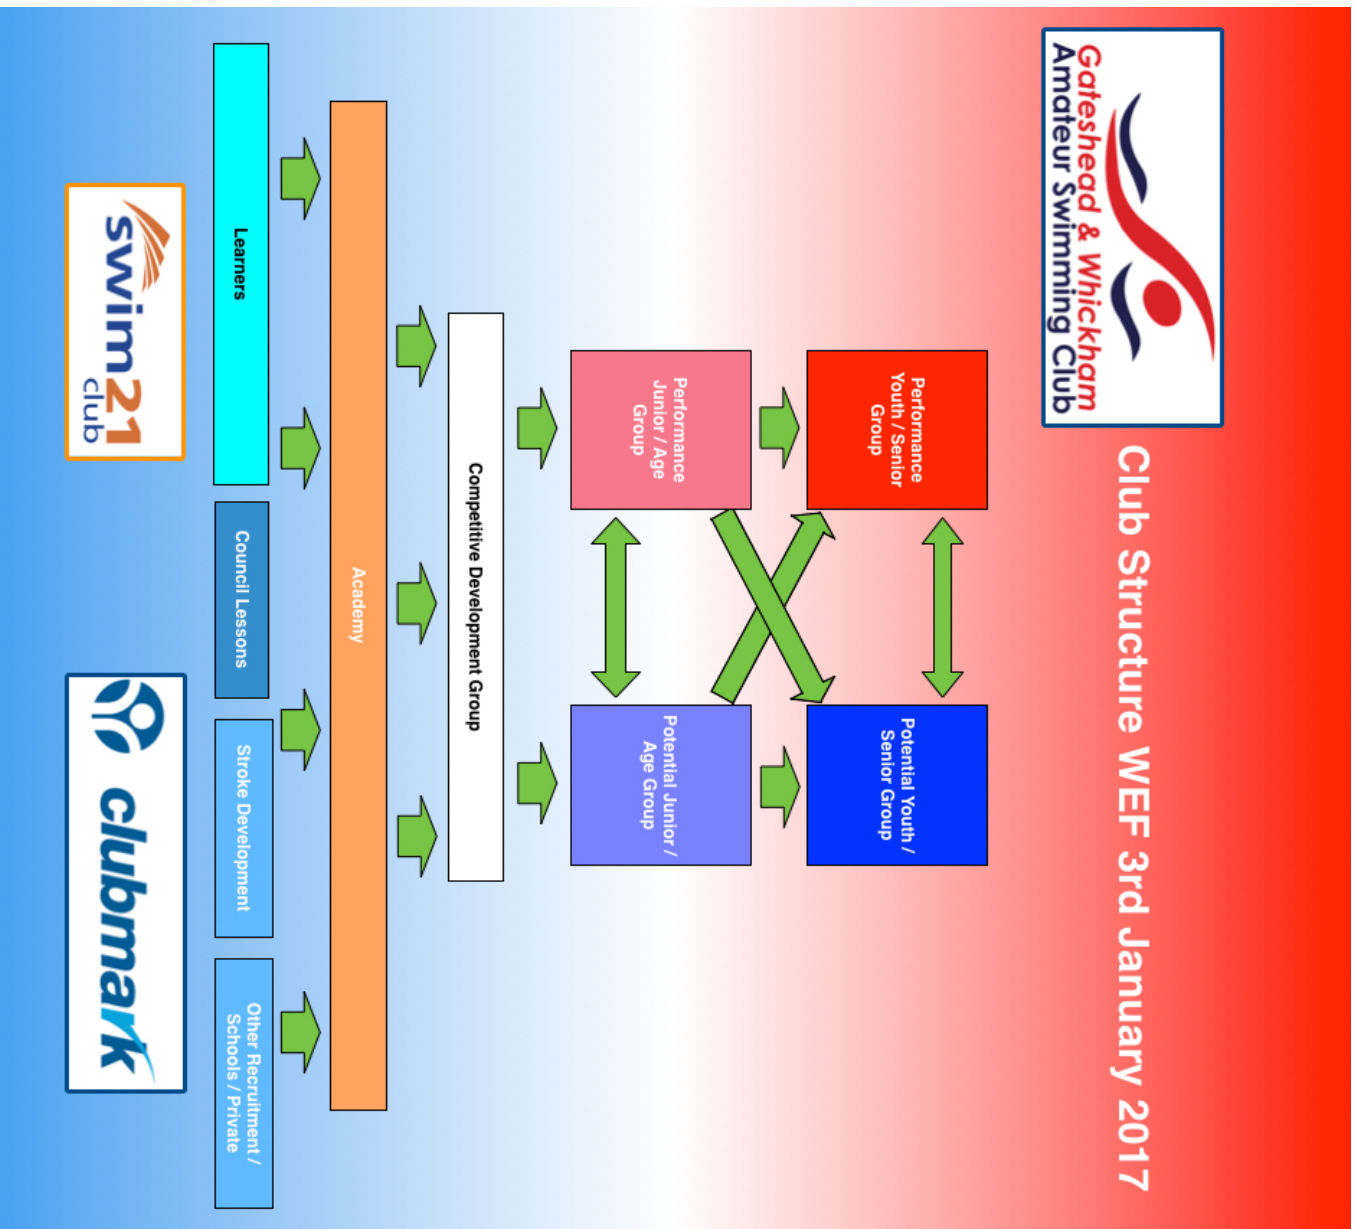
Gateshead & Whickham
Amateur Swimming Club

Club Structure WEF 3rd January 2017

Performance Youth / Senior Group

Potential Youth / Senior Group

Performance Junior / Age Group

Potential Junior / Age Group

Competitive Development Group

Academy

Learners

Council Lessons

Stroke Development

Other Recruitment / Schools / Private

swim21 club

clubmark